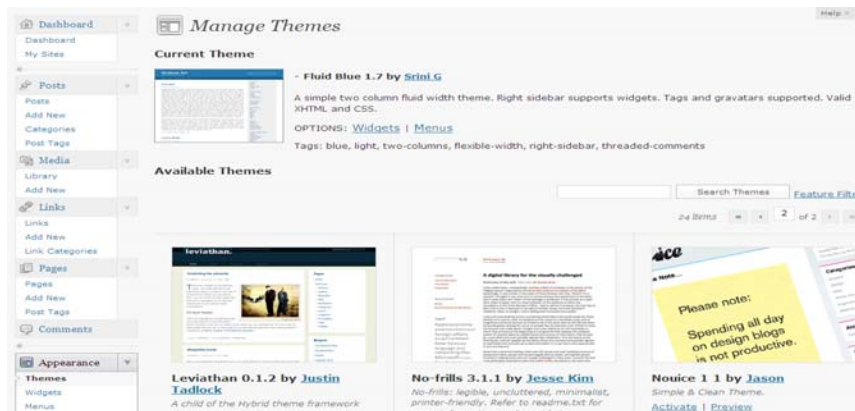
Dashboard
Dashboard
My Sites

Posts
Posts
Add New
Categories
Post Tags

Media
Library
Add New

Links
Links
Add New
Link Categories

Pages
Pages
Add New
Post Tags

Comments

Appearance
Themes
Widgets
Menus

Help

Manage Themes

Current Theme

- Fluid Blue 1.7 by Srini G

A simple two column fluid width theme. Right sidebar supports widgets. Tags and gravatars supported. Valid XHTML and CSS.

OPTIONS: Widgets | Menus

Tags: blue, light, two-columns, flexible-width, right-sidebar, threaded-comments

Available Themes

Search Themes Feature Filt

24 items « ‹ 2 of 2 › »

leviathan.

A digital library for the visually challenged

Please note:
Spending all day on design blogs is not productive.

Leviathan 0.1.2 by Justin Tadlock
A child of the Hybrid theme framework

No-frills 3.1.1 by Jesse Kim
No-frills: legible, uncluttered, minimalist, printer-friendly. Refer to readme.txt for

Nouice 1 1 by Jason
Simple & Clean Theme.
Activate | Preview